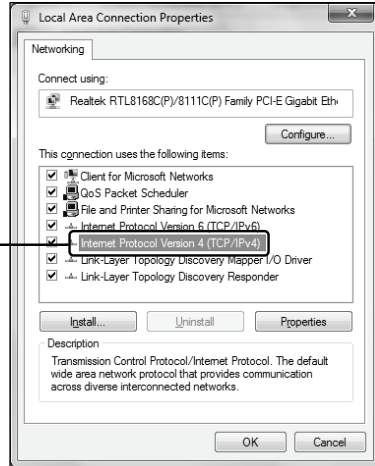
Local Area Connection Properties

Networking

Connect using:

Realtek RTL8168C(P)/8111C(P) Family PCI-E Gigabit Eth

Configure...

This connection uses the following items:

Client for Microsoft Networks
QoS Packet Scheduler
File and Printer Sharing for Microsoft Networks
Internet Protocol Version 6 (TCP/IPv6)
Internet Protocol Version 4 (TCP/IPv4)
Link-Layer Topology Discovery Mapper I/O Driver
Link-Layer Topology Discovery Responder

Install... Uninstall Properties

Description
Transmission Control Protocol/Internet Protocol. The default wide area network protocol that provides communication across diverse interconnected networks.

OK Cancel